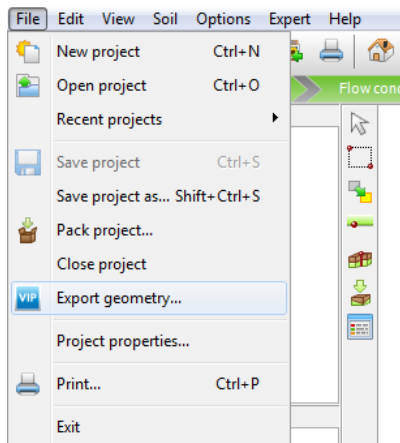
File Edit View Soil Options Expert Help

New project Ctrl+N
Open project Ctrl+O
Recent projects
Save project Ctrl+S
Save project as... Shift+Ctrl+S
Pack project...
Close project
Export geometry...
Project properties...
Print... Ctrl+P
Exit

Flow cond